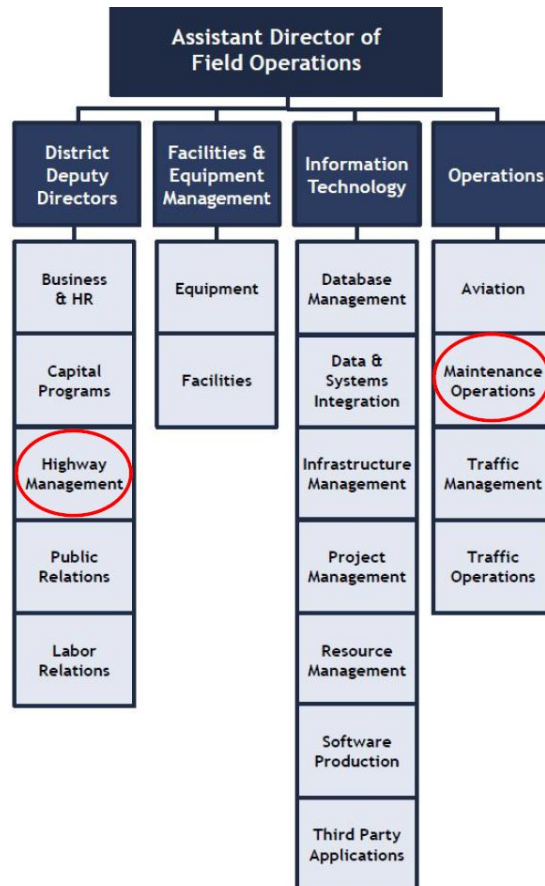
Assistant Director of Field Operations

District Deputy Directors

Business & HR

Capital Programs

Highway Management

Public Relations

Labor Relations

Facilities & Equipment Management

Equipment

Facilities

Information Technology

Database Management

Data & Systems Integration

Infrastructure Management

Project Management

Resource Management

Software Production

Third Party Applications

Operations

Aviation

Maintenance Operations

Traffic Management

Traffic Operations